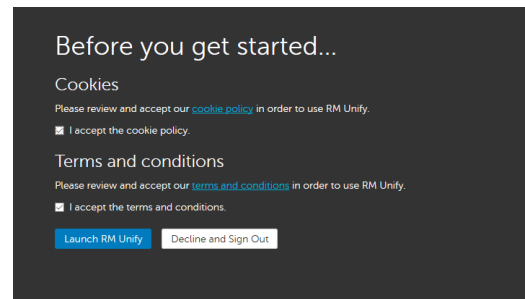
Before you get started...

Cookies

Please review and accept our cookie policy in order to use RM Unify.

I accept the cookie policy.

Terms and conditions

Please review and accept our terms and conditions in order to use RM Unify.

I accept the terms and conditions.

Launch RM Unify

Decline and Sign Out